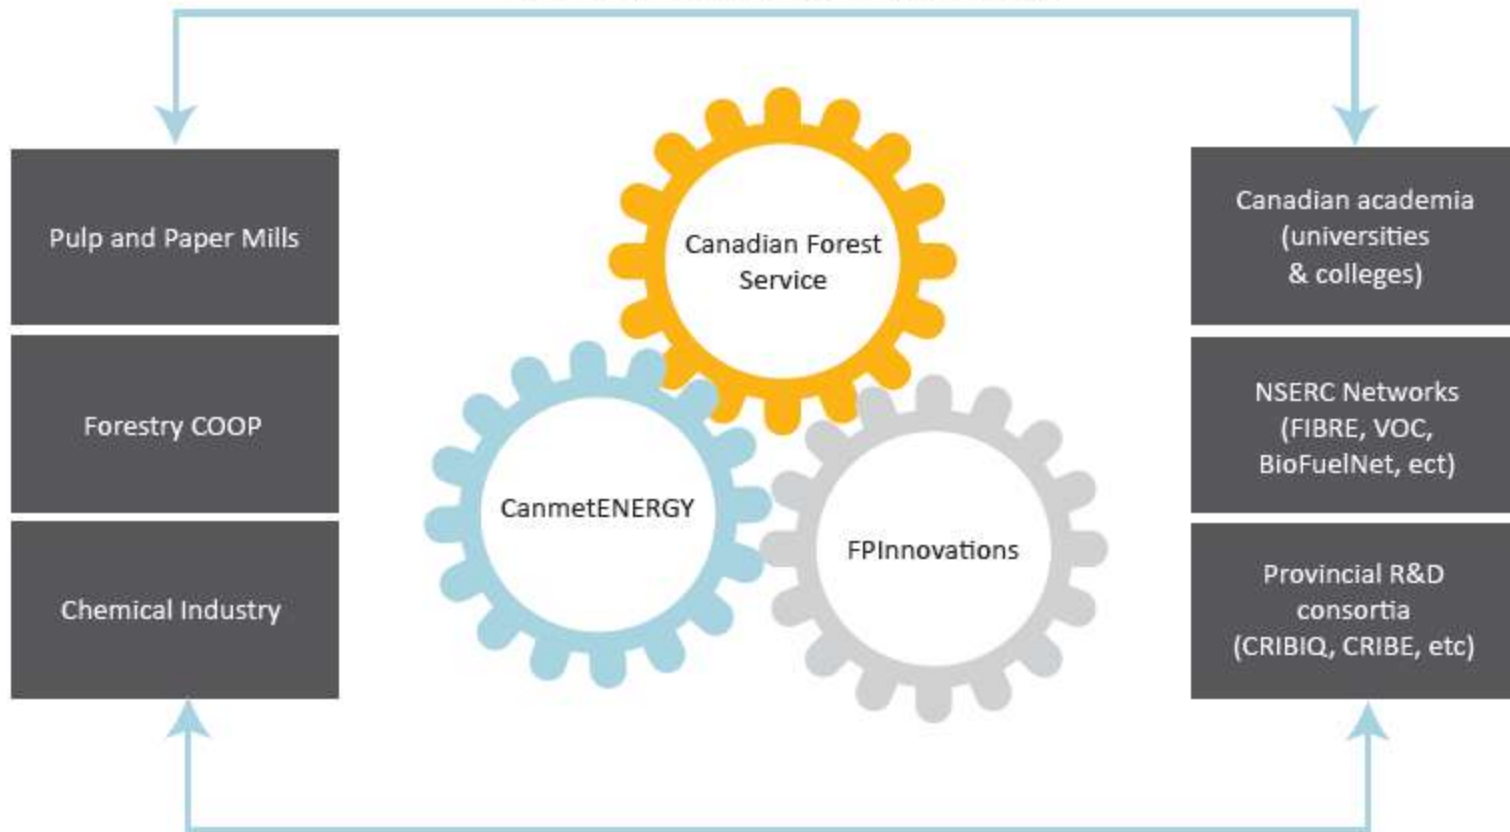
Pulp and Paper Mills

Forestry COOP

Chemical Industry

Canadian Forest Service

CanmetENERGY

FPInnovations

Canadian academia (universities & colleges)

NSERC Networks (FIBRE, VOC, BioFuelNet, ect)

Provincial R&D consortia (CRIBIQ, CRIBE, etc)